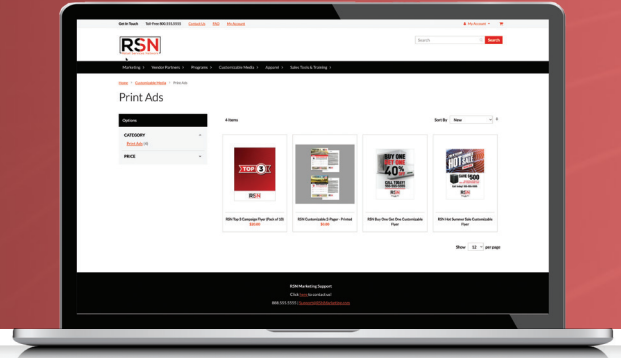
Get In Touch Toll Free 800.555.5555 Contact Us FAQ My Account

My Account

RSN

Search

Search

Marketing Vendor Partners Programs Customizable Media Apparel Sales Tools & Training

Home > Customizable Media > Print Ads

Print Ads

Options

CATEGORY

Print Ads (4)

PRICE

4 Items

Sort By New

TOP 3

RSN

BUY ONE GET ONE 40% CALL TODAY!

HOT SALE $500

RSN Top 3 Campaign Flyer (Pack of 10) $23.00

RSN Customizable 2-Pager - Printed $4.00

RSN Buy One Get One Customizable Flyer

RSN Hot Summer Sale Customizable Flyer

Show 12 per page

RSN Marketing Support

Click here to contact us!

866.555.5555 | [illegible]